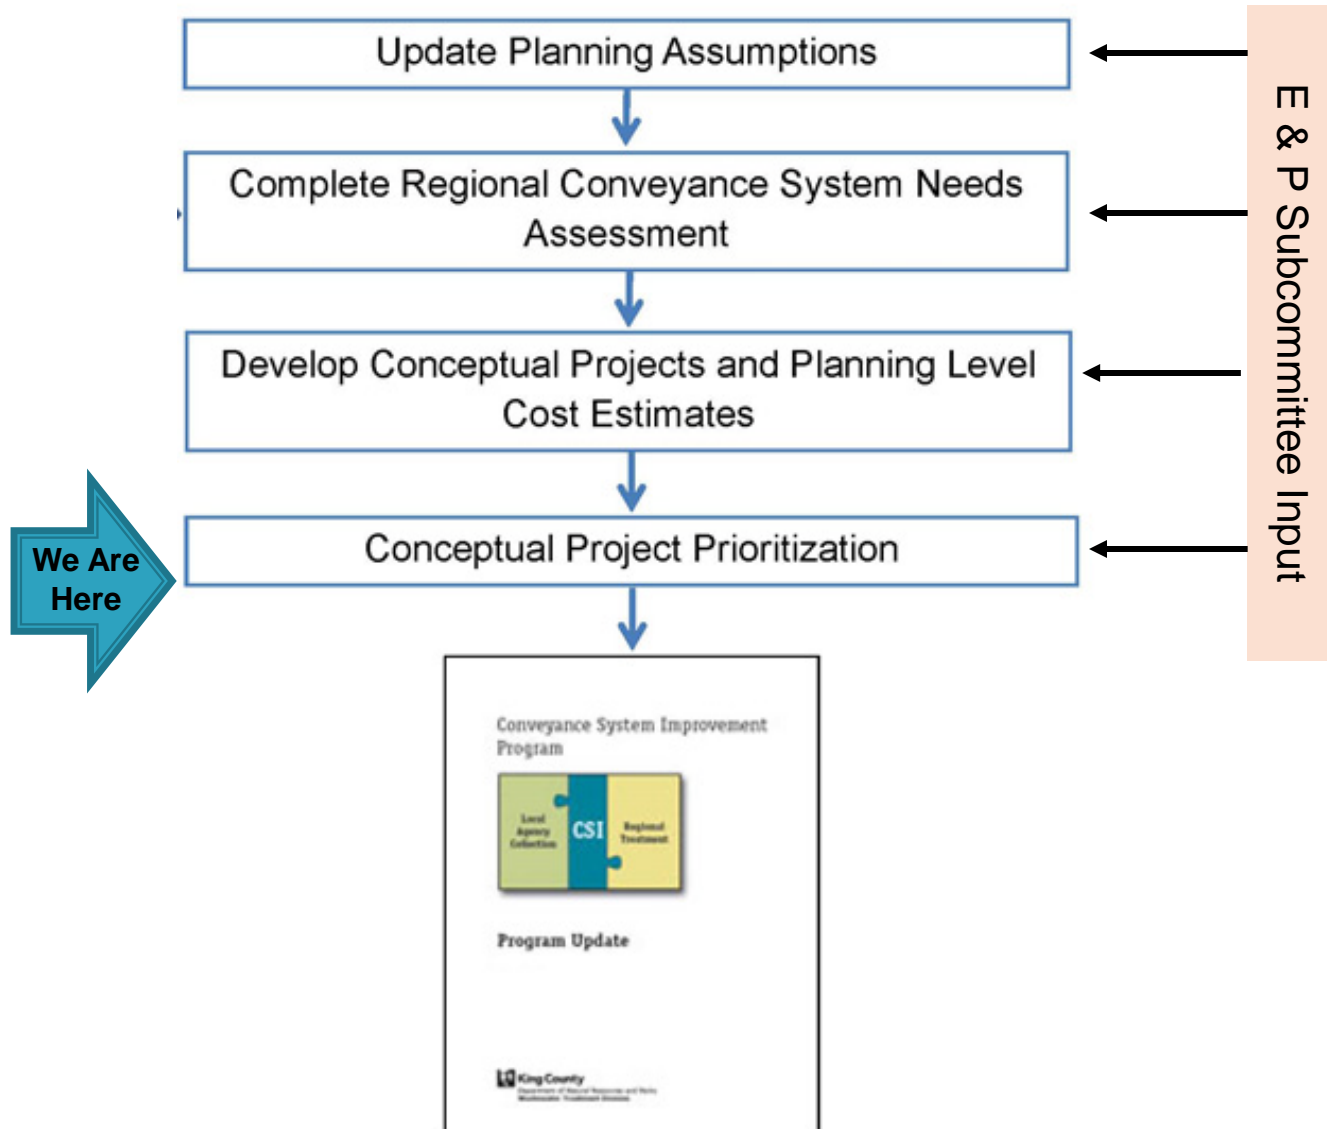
Update Planning Assumptions

Complete Regional Conveyance System Needs Assessment

Develop Conceptual Projects and Planning Level Cost Estimates

We Are Here

Conceptual Project Prioritization

E & P Subcommittee Input

Conveyance System Improvement Program

Local Agency Collection

CSI

Regional Treatment

Program Update

King County

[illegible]